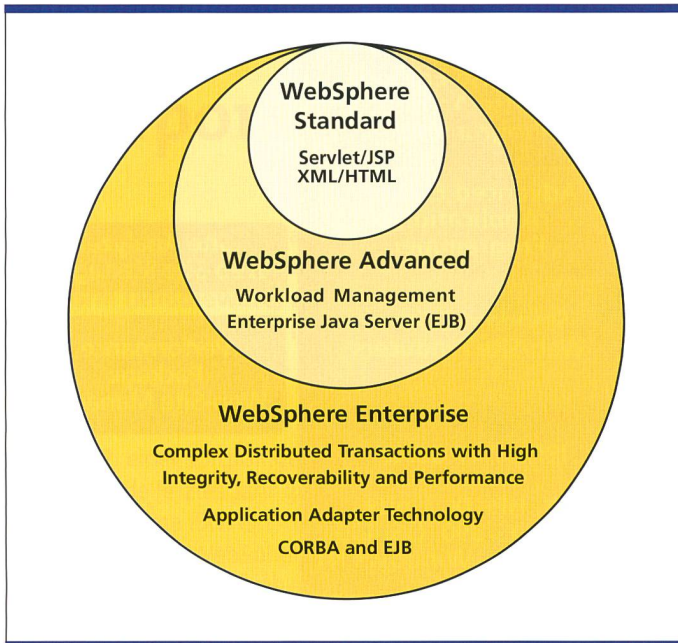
WebSphere Standard

Servlet/JSP
XML/HTML

WebSphere Advanced

Workload Management
Enterprise Java Server (EJB)

WebSphere Enterprise

Complex Distributed Transactions with High Integrity, Recoverability and Performance

Application Adapter Technology

CORBA and EJB